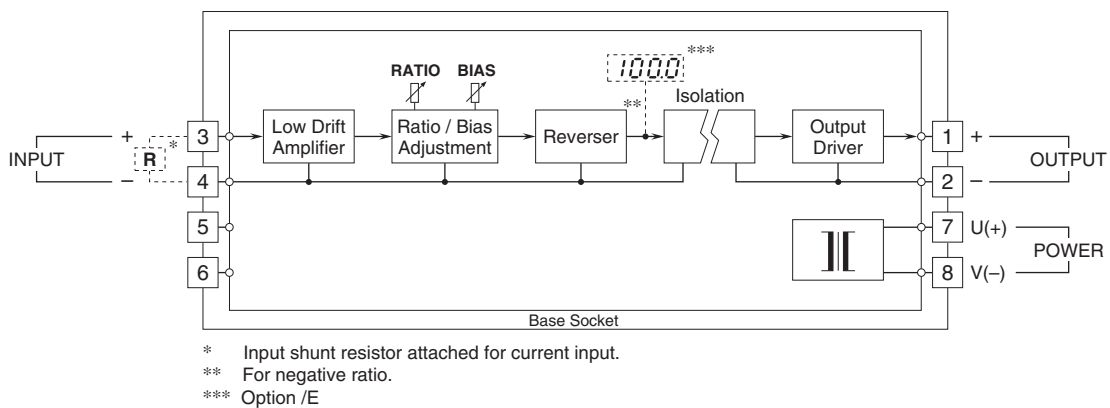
RATIO BIAS

100.0 ***

**

Isolation

INPUT + – R *

3

4

5

6

Low Drift Amplifier

Ratio / Bias Adjustment

Reverser

Output Driver

1 +

2 –

OUTPUT

7 U(+)

8 V(–)

POWER

Base Socket

* Input shunt resistor attached for current input.
** For negative ratio.
*** Option /E